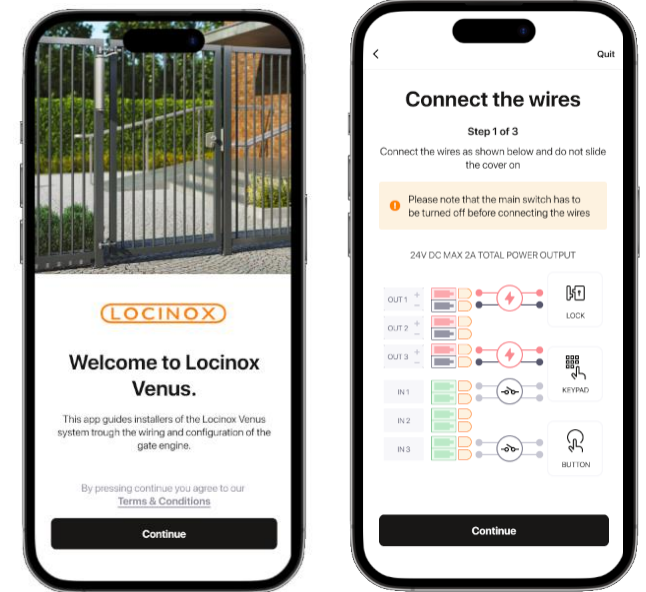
LOCINOX

Welcome to Locinox Venus.

This app guides installers of the Locinox Venus system trough the wiring and configuration of the gate engine.

By pressing continue you agree to our Terms & Conditions

Continue

<

Quit

Connect the wires

Step 1 of 3

Connect the wires as shown below and do not slide the cover on

Please note that the main switch has to be turned off before connecting the wires

24V DC MAX 2A TOTAL POWER OUTPUT

OUT 1 + −

OUT 2 + −

OUT 3 + −

IN 1

IN 2

IN 3

LOCK

KEYPAD

BUTTON

Continue